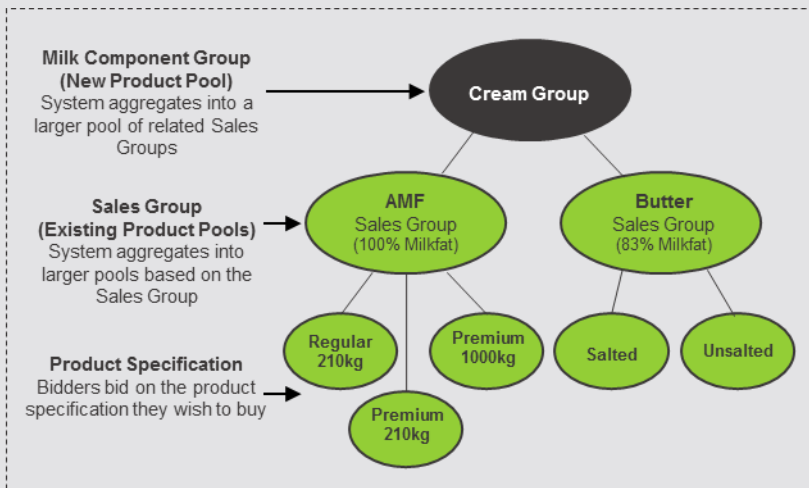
Milk Component Group (New Product Pool)
System aggregates into a larger pool of related Sales Groups

Cream Group

Sales Group (Existing Product Pools)
System aggregates into larger pools based on the Sales Group

AMF
Sales Group
(100% Milkfat)

Butter
Sales Group
(83% Milkfat)

Product Specification
Bidders bid on the product specification they wish to buy

Regular 210kg

Premium 1000kg

Premium 210kg

Salted

Unsalted